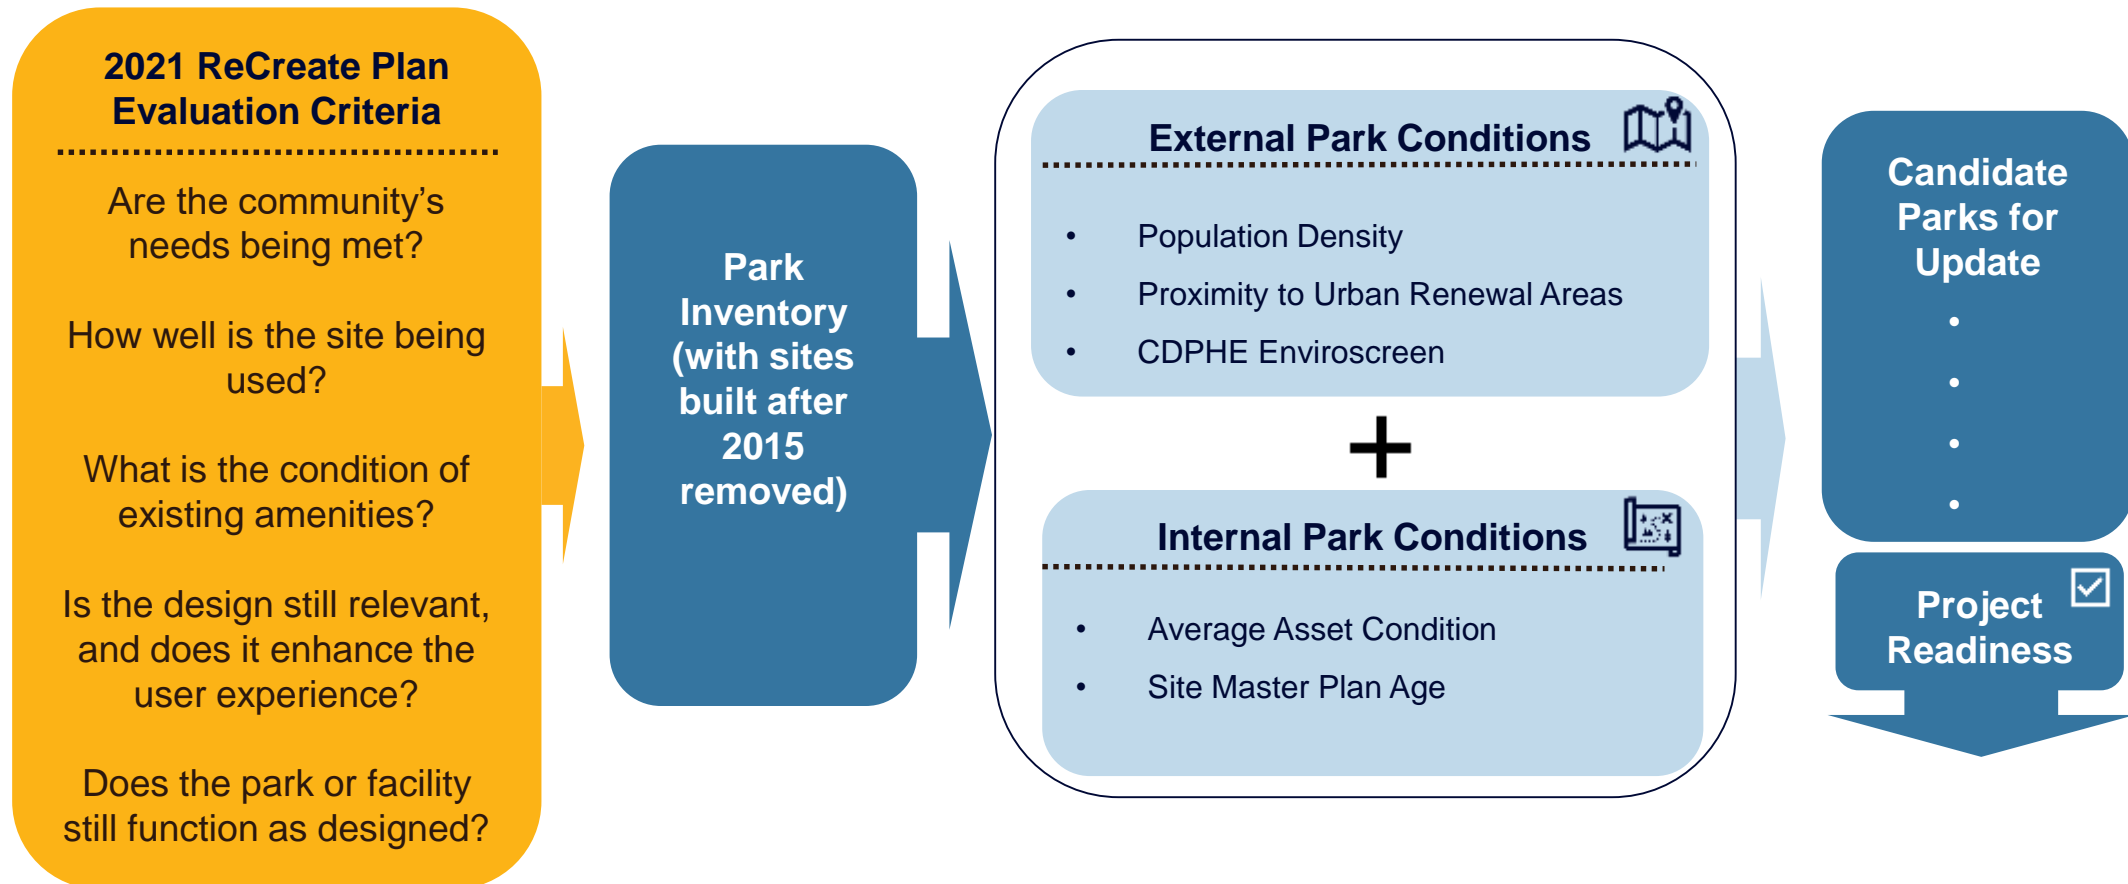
2021 ReCreate Plan Evaluation Criteria

Are the community's needs being met?

How well is the site being used?

What is the condition of existing amenities?

Is the design still relevant, and does it enhance the user experience?

Does the park or facility still function as designed?

Park Inventory (with sites built after 2015 removed)

External Park Conditions

- Population Density
- Proximity to Urban Renewal Areas
- CDPHE Enviroscreen

+

Internal Park Conditions

- Average Asset Condition
- Site Master Plan Age

Candidate Parks for Update

•
•
•
•

Project Readiness